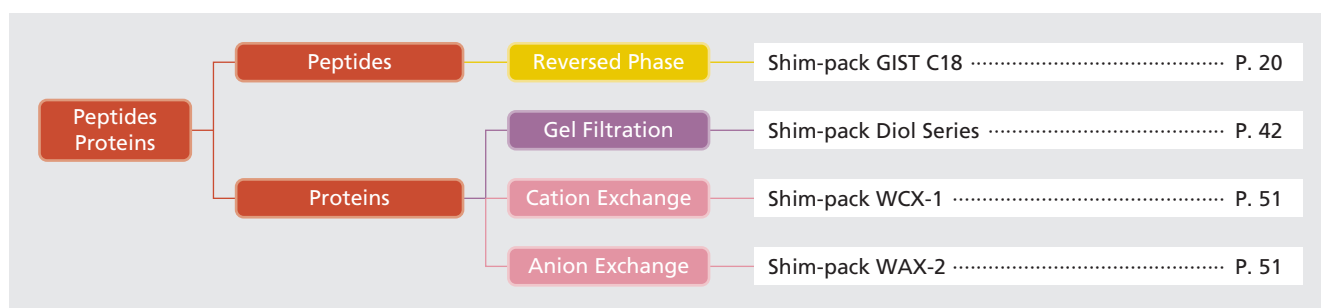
Peptides Proteins

Peptides

Reversed Phase

Shim-pack GIST C18 ........................ P. 20

Proteins

Gel Filtration

Shim-pack Diol Series ........................ P. 42

Cation Exchange

Shim-pack WCX-1 ........................ P. 51

Anion Exchange

Shim-pack WAX-2 ........................ P. 51